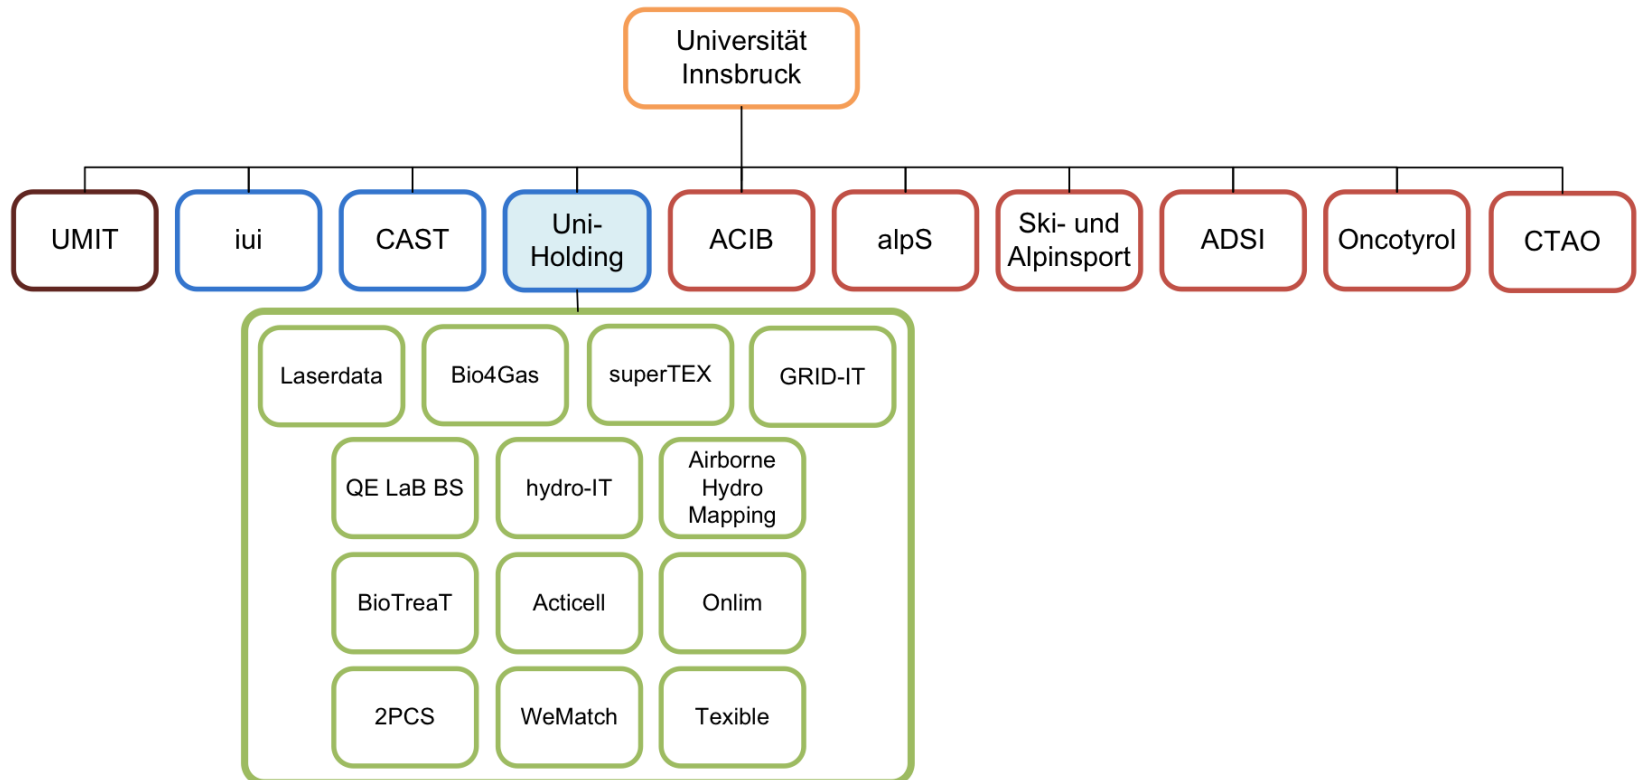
Universität Innsbruck

UMIT

iui

CAST

Uni-Holding

ACIB

alpS

Ski- und Alpinsport

ADSI

Oncotyrol

CTAO

Laserdata

Bio4Gas

superTEX

GRID-IT

QE LaB BS

hydro-IT

Airborne Hydro Mapping

BioTreaT

Acticell

Onlim

2PCS

WeMatch

Texible